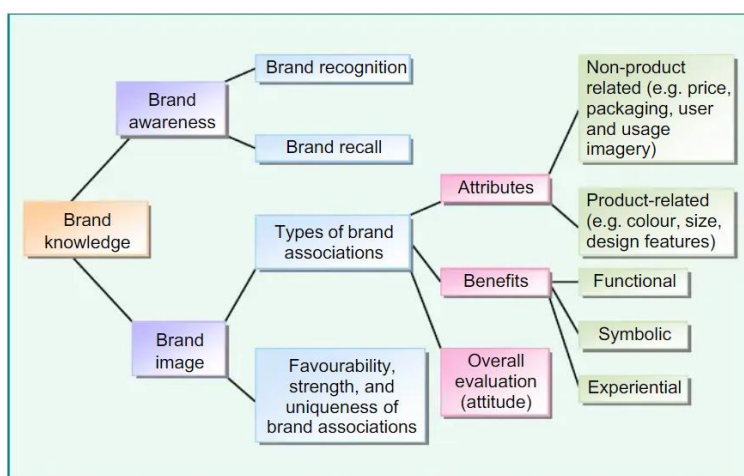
Brand knowledge

Brand awareness

Brand recognition

Brand recall

Brand image

Types of brand associations

Favourability, strength, and uniqueness of brand associations

Attributes

Benefits

Overall evaluation (attitude)

Non-product related (e.g. price, packaging, user and usage imagery)

Product-related (e.g. colour, size, design features)

Functional

Symbolic

Experiential